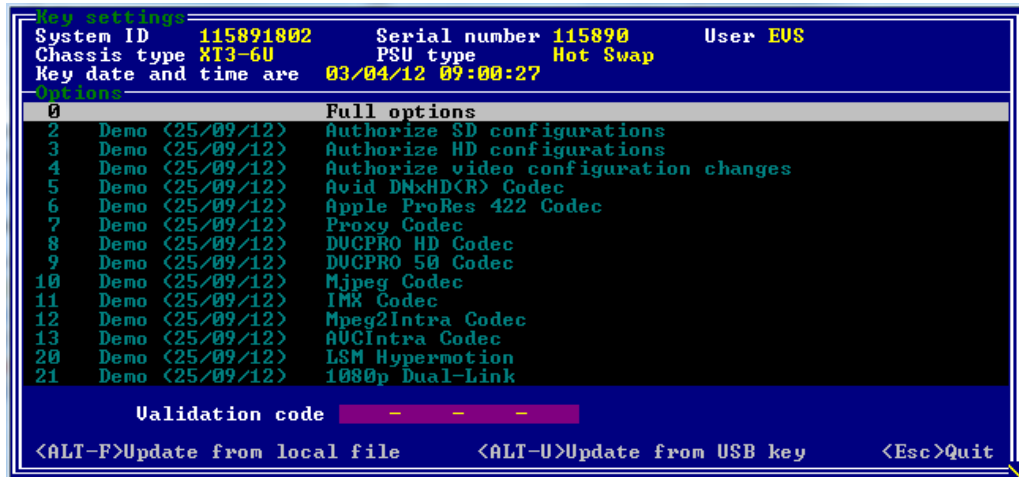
Key settings
System ID 115891802 Serial number 115890 User EVS
Chassis type XT3-6U PSU type Hot Swap
Key date and time are 03/04/12 09:00:27

Options
0 Full options
2 Demo (25/09/12) Authorize SD configurations
3 Demo (25/09/12) Authorize HD configurations
4 Demo (25/09/12) Authorize video configuration changes
5 Demo (25/09/12) Avid DNxHD(R) Codec
6 Demo (25/09/12) Apple ProRes 422 Codec
7 Demo (25/09/12) Proxy Codec
8 Demo (25/09/12) DVCPRO HD Codec
9 Demo (25/09/12) DVCPRO 50 Codec
10 Demo (25/09/12) Mjpeg Codec
11 Demo (25/09/12) IMX Codec
12 Demo (25/09/12) Mpeg2Intra Codec
13 Demo (25/09/12) AVCIntra Codec
20 Demo (25/09/12) LSM Hypermotion
21 Demo (25/09/12) 1080p Dual-Link

Validation code - - -

<ALT-F>Update from local file <ALT-U>Update from USB key <Esc>Quit